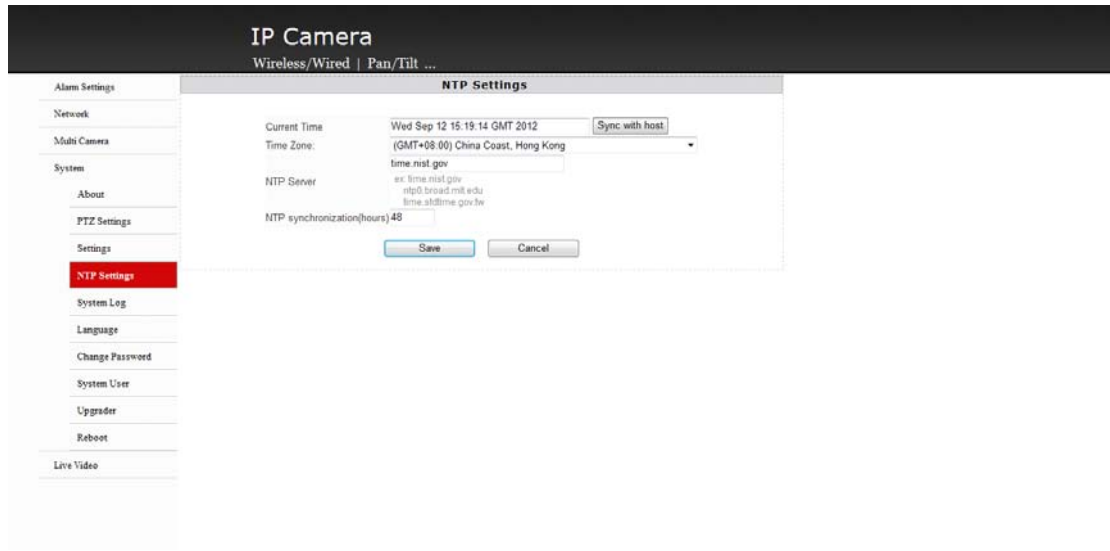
IP Camera

Wireless/Wired | Pan/Tilt ...

Alarm Settings

Network

Multi Camera

System

About

PTZ Settings

Settings

NTP Settings

System Log

Language

Change Password

System User

Upgrader

Reboot

Live Video

NTP Settings

Current Time Wed Sep 12 15:19:14 GMT 2012 Sync with host

Time Zone: (GMT+08:00) China Coast, Hong Kong

NTP Server time.nist.gov

ex: time.nist.gov
ntp0.broad.mit.edu
time.stdtime.gov.tw

NTP synchronization(hours) 48

Save Cancel